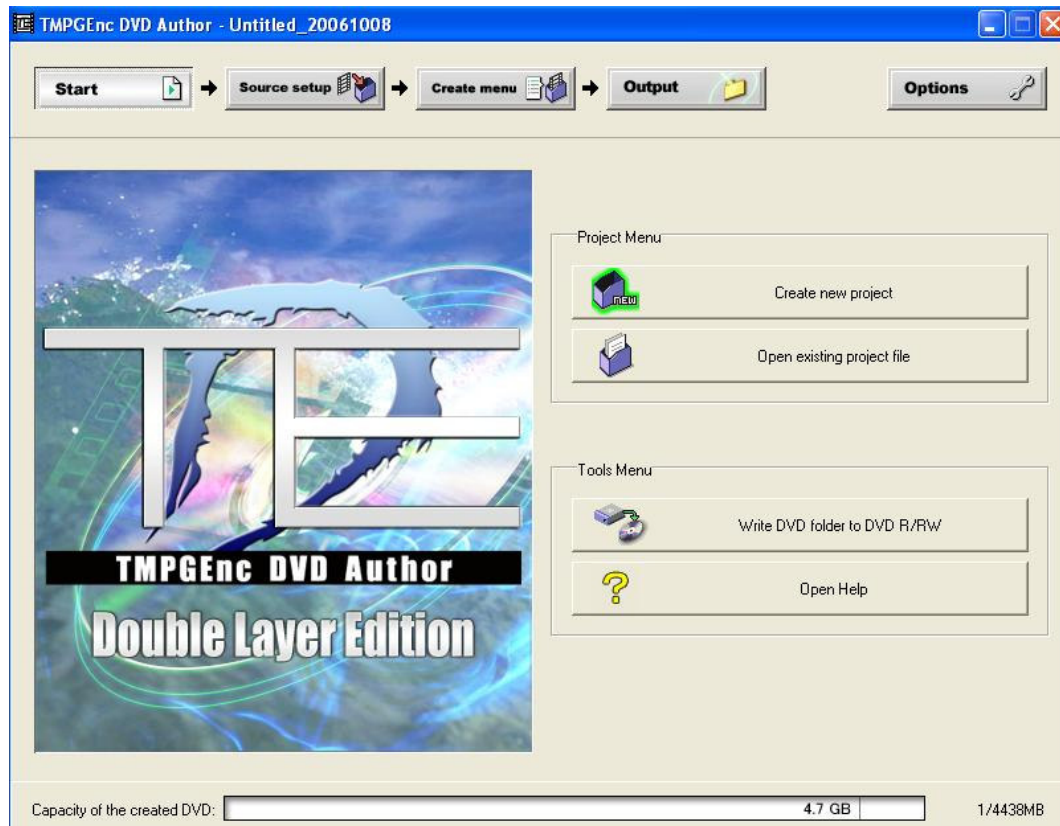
TMPGEnc DVD Author - Untitled_20061008

Start

Source setup

Create menu

Output

Options

TMPGEnc DVD Author

Double Layer Edition

Project Menu

NEW

Create new project

Open existing project file

Tools Menu

Write DVD folder to DVD R/RW

Open Help

Capacity of the created DVD:

4.7 GB

1/4438MB